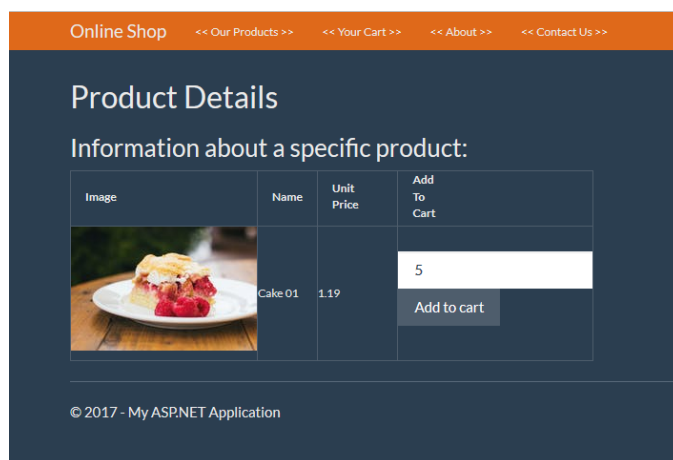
Online Shop << Our Products >> << Your Cart >> << About >> << Contact Us >>

Product Details

Information about a specific product:

| Image | Name | Unit Price | Add To Cart |
|---|---|---|---|
| | Cake 01 | 1.19 | 5 Add to cart |

© 2017 - My ASP.NET Application